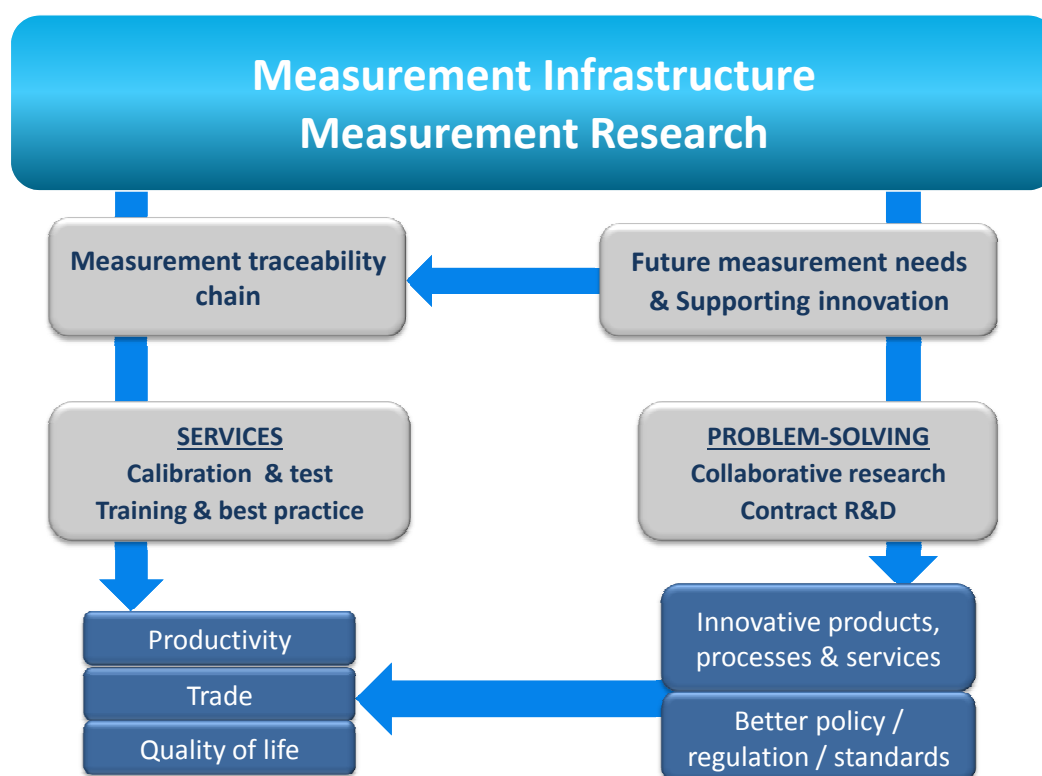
Measurement Infrastructure
Measurement Research

Measurement traceability chain

Future measurement needs & Supporting innovation

SERVICES
Calibration & test
Training & best practice

PROBLEM-SOLVING
Collaborative research
Contract R&D

Productivity

Trade

Quality of life

Innovative products, processes & services

Better policy / regulation / standards